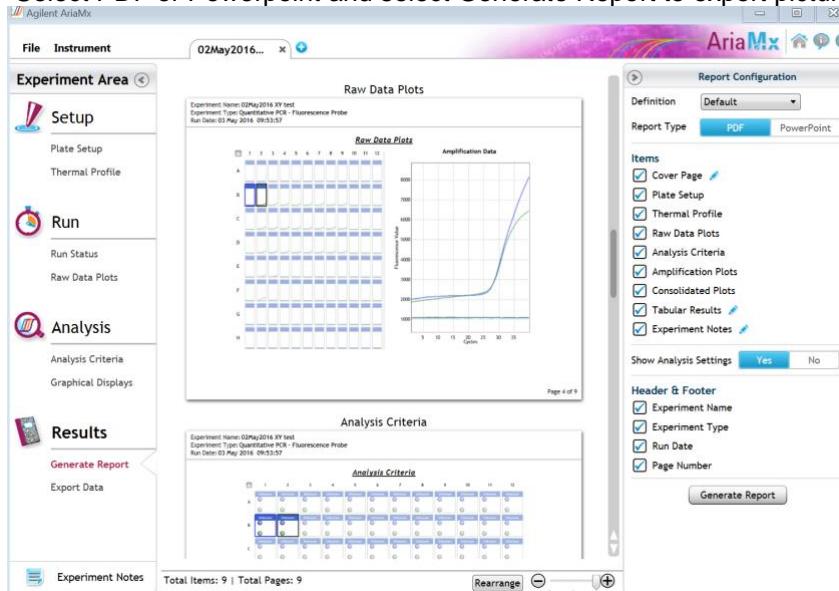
Select PDF or Powerpoint and select Generate Report to export plots

Agilent AriaMx

File Instrument

02May2016... ×

AriaMx

Experiment Area

Setup

Plate Setup

Thermal Profile

Run

Run Status

Raw Data Plots

Analysis

Analysis Criteria

Graphical Displays

Results

Generate Report

Export Data

Experiment Notes

Raw Data Plots

Experiment Name: 02May2016 XY test
Experiment Type: Quantitative PCR - Fluorescence Probe
Run Date: 03 May 2016 09:53:57

Raw Data Plots

Amplification Data

Fluorescence Value

Cycles

Page 4 of 9

Analysis Criteria

Experiment Name: 02May2016 XY test
Experiment Type: Quantitative PCR - Fluorescence Probe
Run Date: 03 May 2016 09:53:57

Analysis Criteria

Total Items: 9 | Total Pages: 9

Rearrange

Report Configuration

Definition Default

Report Type PDF PowerPoint

Items

Cover Page

Plate Setup

Thermal Profile

Raw Data Plots

Analysis Criteria

Amplification Plots

Consolidated Plots

Tabular Results

Experiment Notes

Show Analysis Settings Yes No

Header & Footer

Experiment Name

Experiment Type

Run Date

Page Number

Generate Report